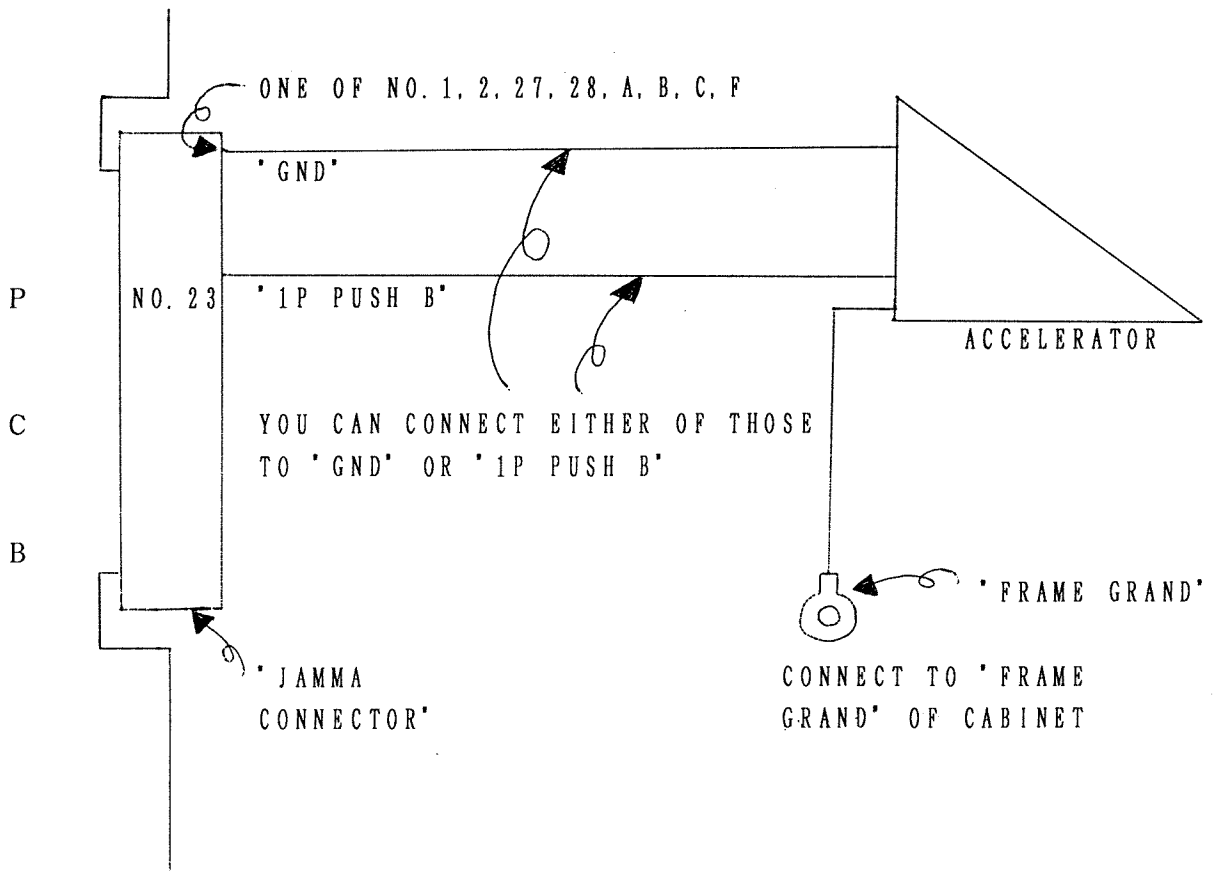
ONE OF NO. 1, 2, 27, 28, A, B, C, F

'GND'

P

NO. 23

'1P PUSH B'

ACCELERATOR

C

YOU CAN CONNECT EITHER OF THOSE TO 'GND' OR '1P PUSH B'

B

'FRAME GRAND'

'JAMMA CONNECTOR'

CONNECT TO 'FRAME GRAND' OF CABINET